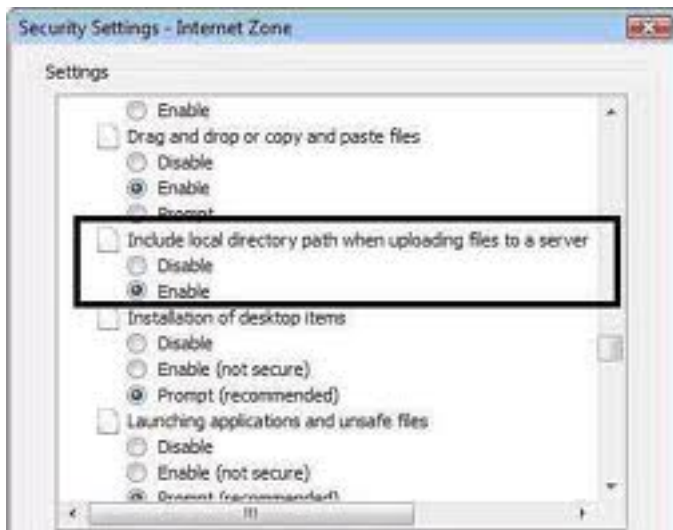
Security Settings - Internet Zone

Settings

Enable

Drag and drop or copy and paste files

Disable

Enable

Prompt

Include local directory path when uploading files to a server

Disable

Enable

Installation of desktop items

Disable

Enable (not secure)

Prompt (recommended)

Launching applications and unsafe files

Disable

Enable (not secure)

Prompt (recommended)